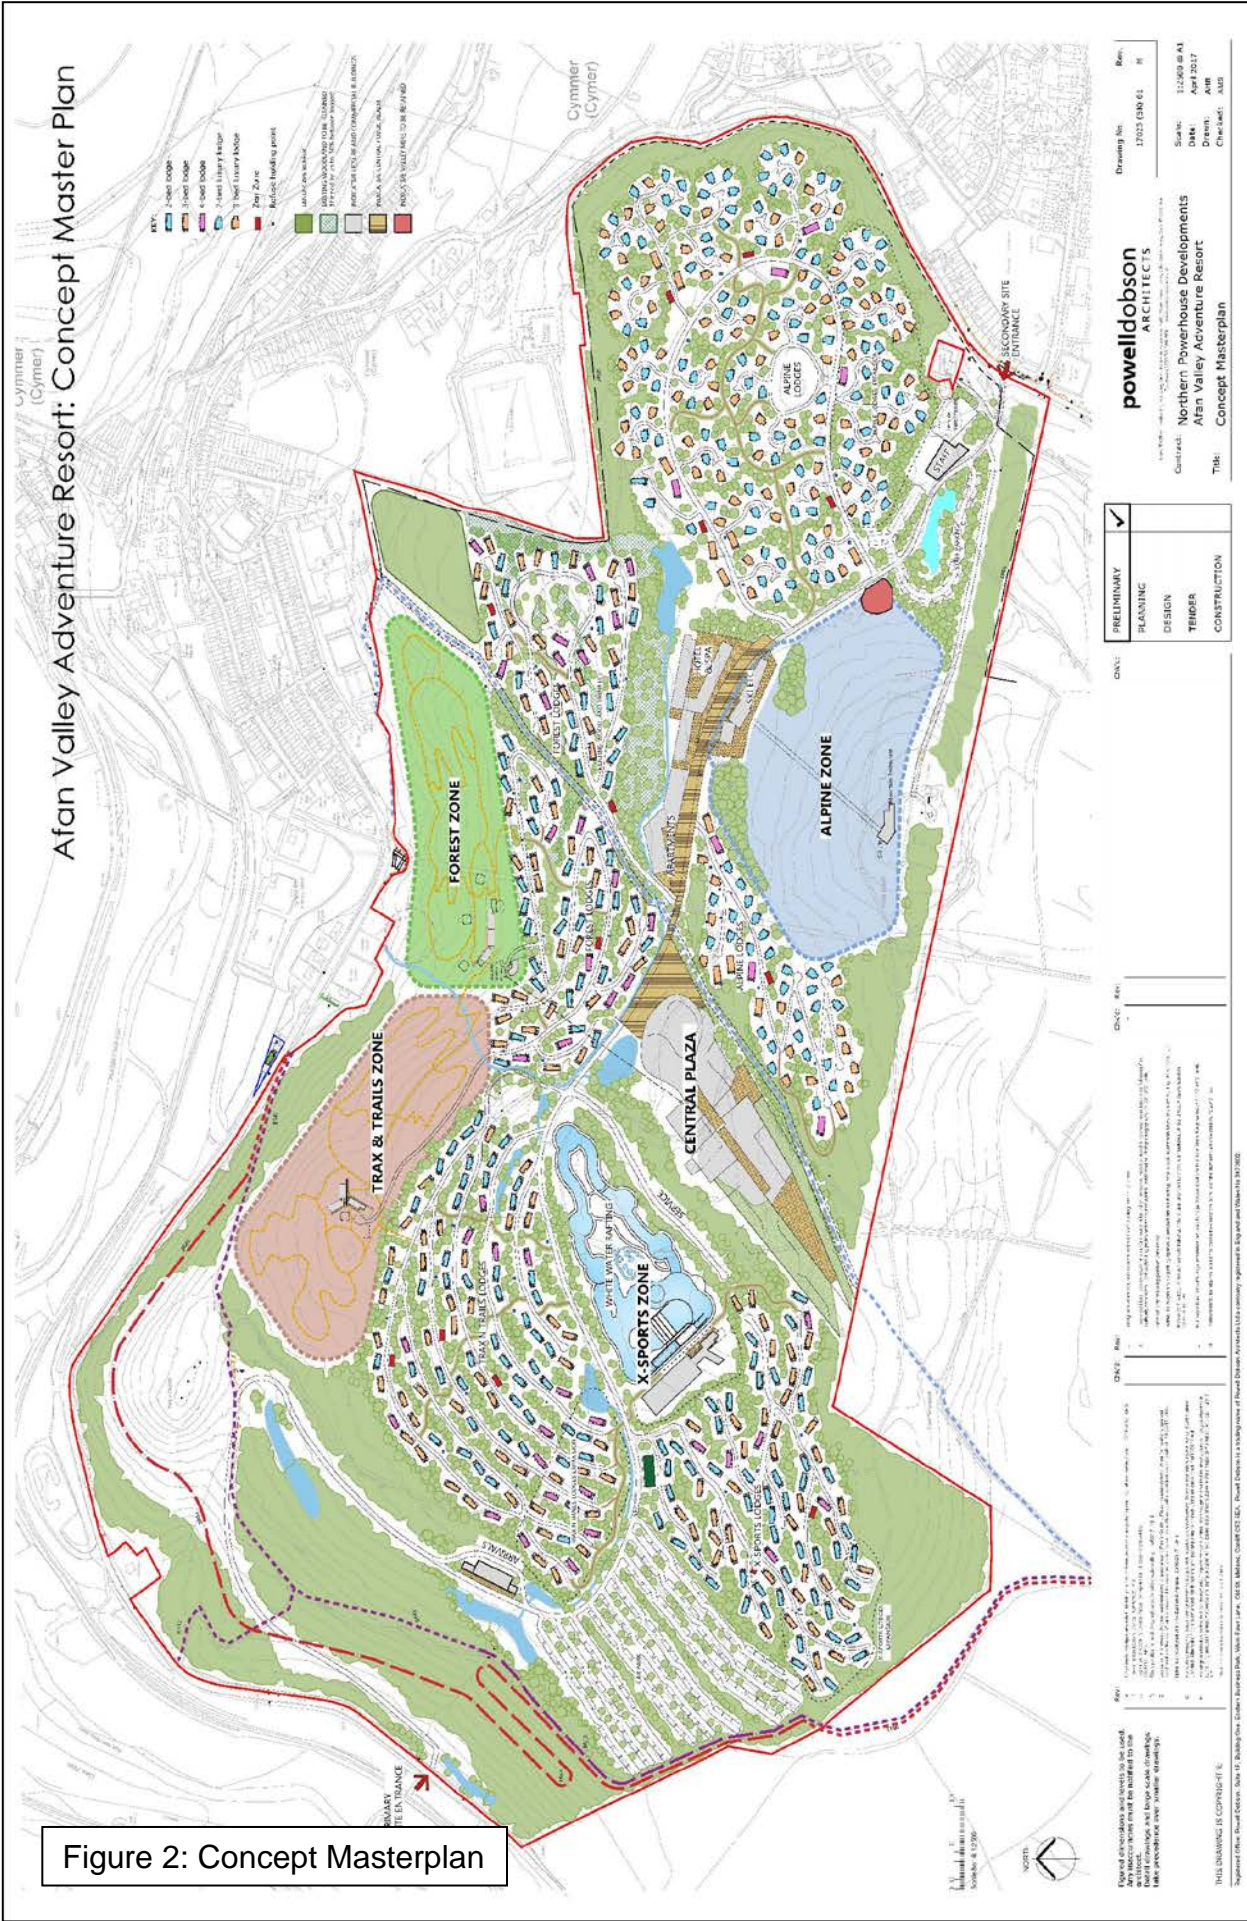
Afan Valley Adventure Resort: Concept Master Plan

Cymmer (Cymer)

Cymmer (Cymer)

KEY:
2-bed lodge
3-bed lodge
4-bed lodge
2-bed luxury lodge
3-bed luxury lodge
Zip Zone
Refuse holding point

FOREST ZONE

TRAX & TRAILS ZONE

X-SPORTS ZONE

WHITE WATER RAFTING

CENTRAL PLAZA

APARTMENTS

ALPINE ZONE

ALPINE LODGES

FOREST LODGES

ARRIVALS

STAFF

SECONDARY SITE ENTRANCE

PRIMARY SITE ENTRANCE

NORTH

PRELIMINARY
PLANNING
DESIGN
TENDER
CONSTRUCTION

powelldobson ARCHITECTS

Contract: Northern Powerhouse Developments Afan Valley Adventure Resort

Title: Concept Masterplan

Drawing No: 17023 (SK) 01
Rev: M
Scale: 1:2500 @ A1
Date: April 2017
Drawn: AMB
Checked: AMB

THIS DRAWING IS COPYRIGHT ©

Figure 2: Concept Masterplan